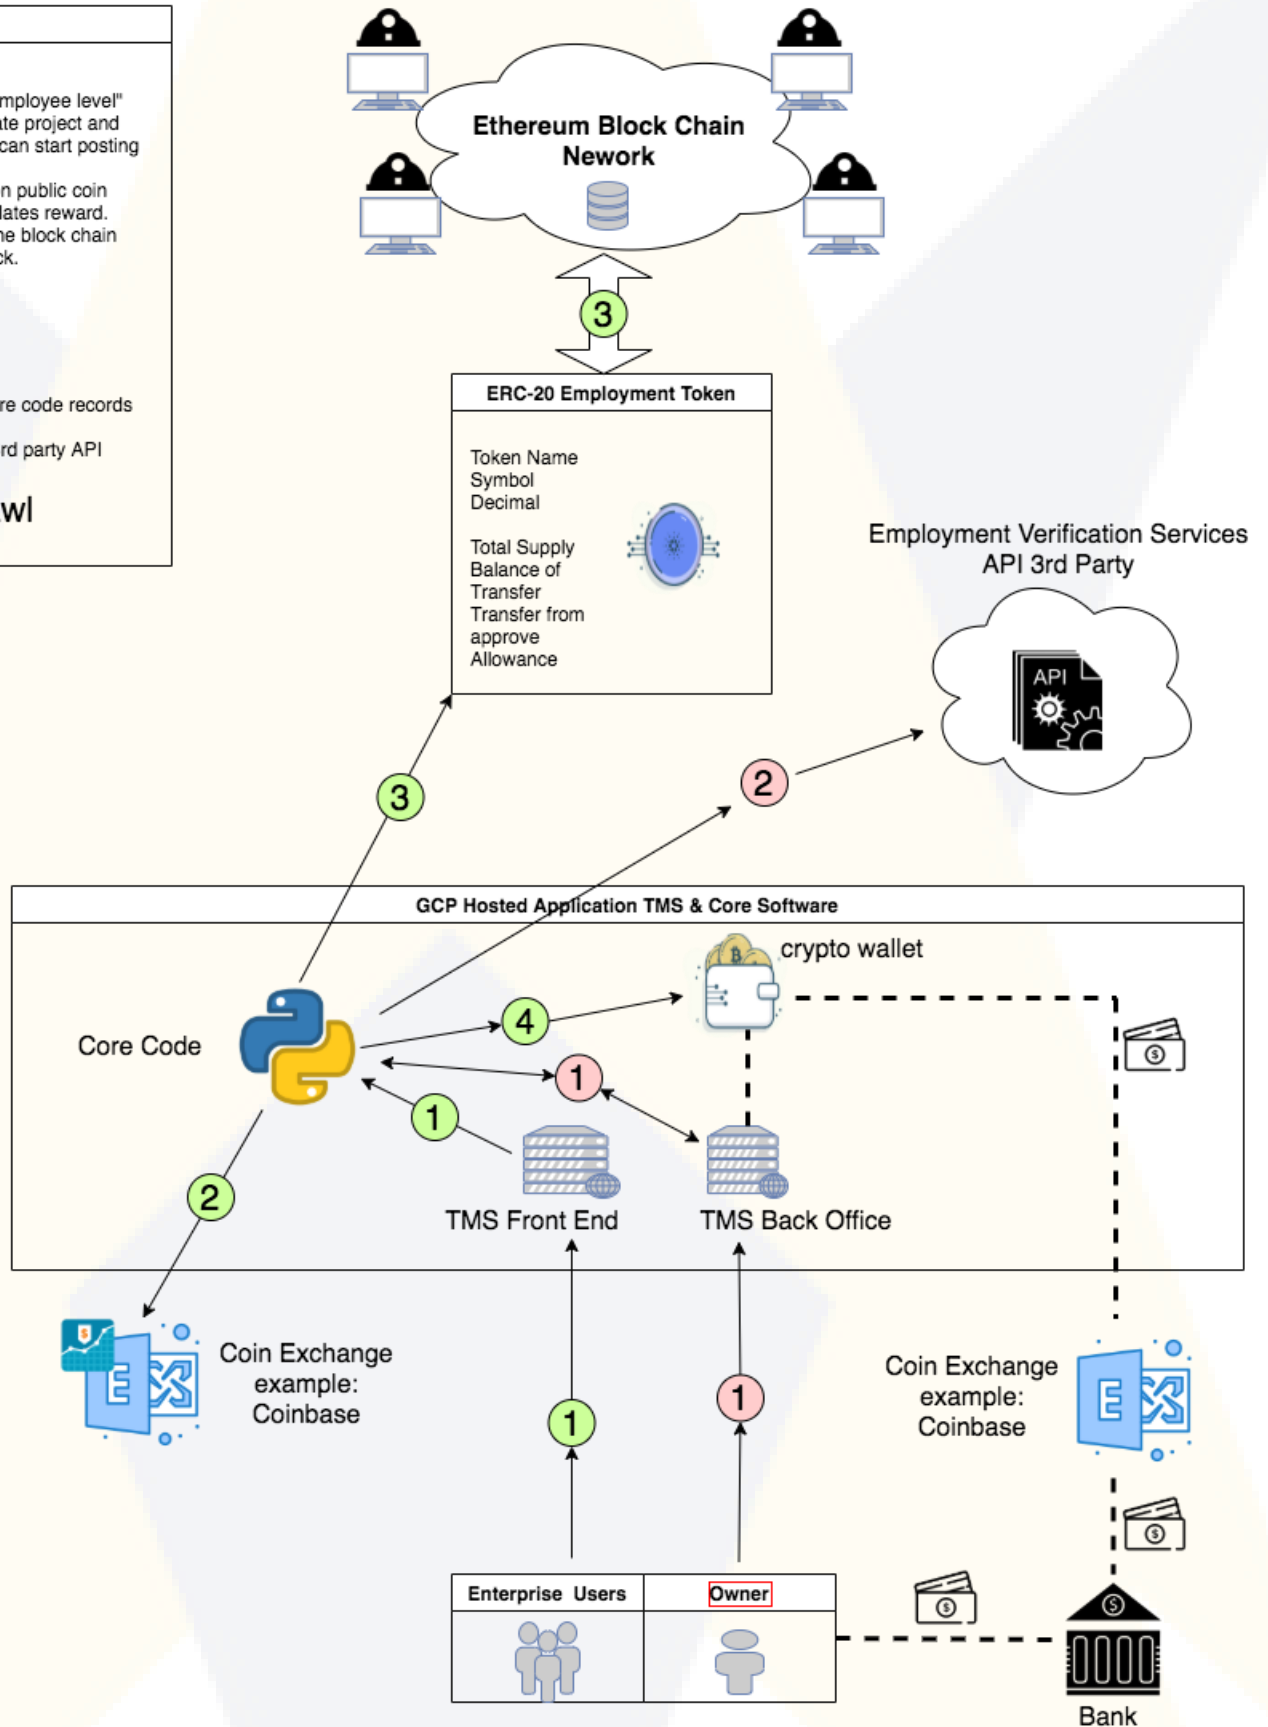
mployee level"
te project and
can start posting

n public coin
lates reward.
ne block chain
ck.

re code records

rd party API

wl

Ethereum Block Chain
Nework

3

ERC-20 Employment Token

Token Name
Symbol
Decimal

Total Supply
Balance of
Transfer
Transfer from
approve
Allowance

Employment Verification Services
API 3rd Party

API

3

2

GCP Hosted Application TMS & Core Software

crypto wallet

Core Code

4

1

1

2

TMS Front End

TMS Back Office

Coin Exchange
example:
Coinbase

1

1

Coin Exchange
example:
Coinbase

Enterprise Users

Owner

Bank